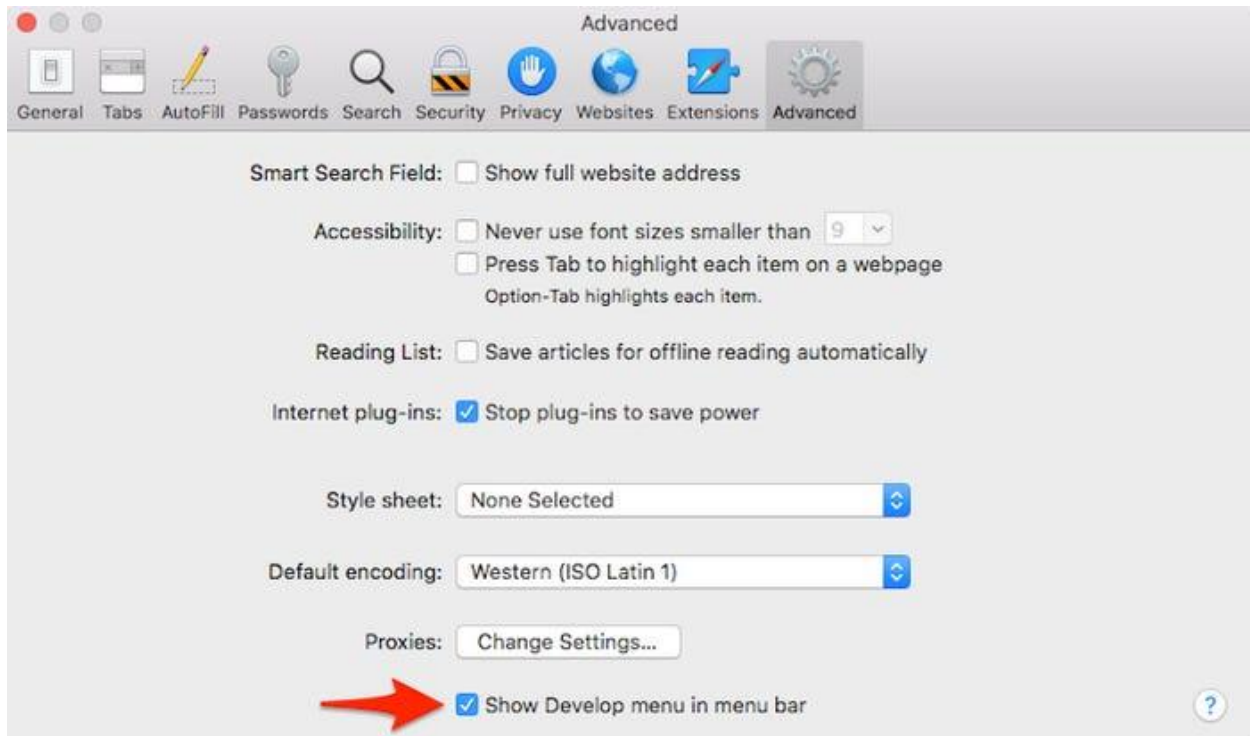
Advanced

General Tabs AutoFill Passwords Search Security Privacy Websites Extensions Advanced

Smart Search Field: Show full website address

Accessibility: Never use font sizes smaller than 9
Press Tab to highlight each item on a webpage
Option-Tab highlights each item.

Reading List: Save articles for offline reading automatically

Internet plug-ins: Stop plug-ins to save power

Style sheet: None Selected

Default encoding: Western (ISO Latin 1)

Proxies: Change Settings...

Show Develop menu in menu bar

?